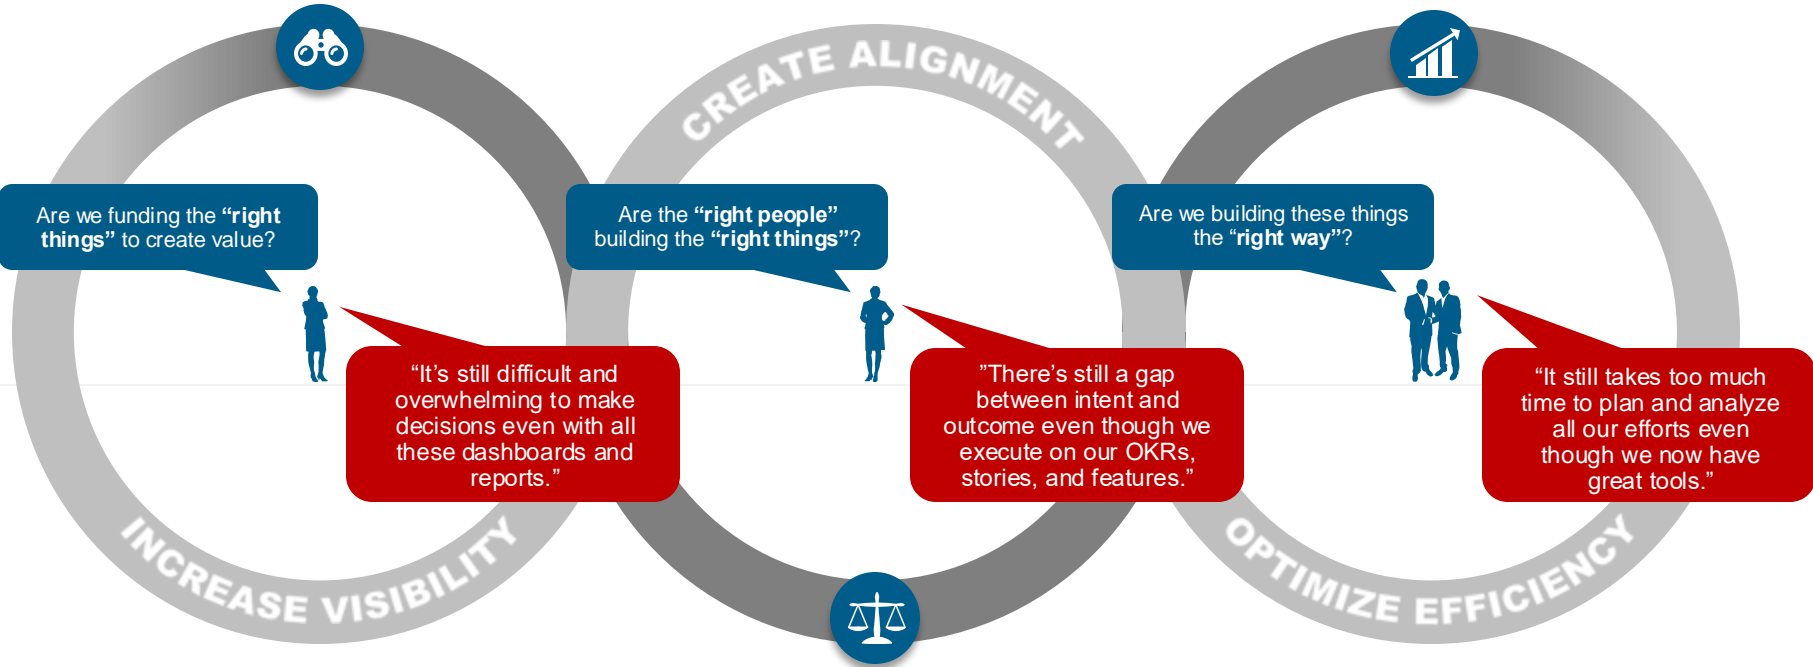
CREATE ALIGNMENT

Are we funding the “right things” to create value?

“It’s still difficult and overwhelming to make decisions even with all these dashboards and reports.”

INCREASE VISIBILITY

Are the “right people” building the “right things”?

”There’s still a gap between intent and outcome even though we execute on our OKRs, stories, and features.”

Are we building these things the “right way”?

“It still takes too much time to plan and analyze all our efforts even though we now have great tools.”

OPTIMIZE EFFICIENCY